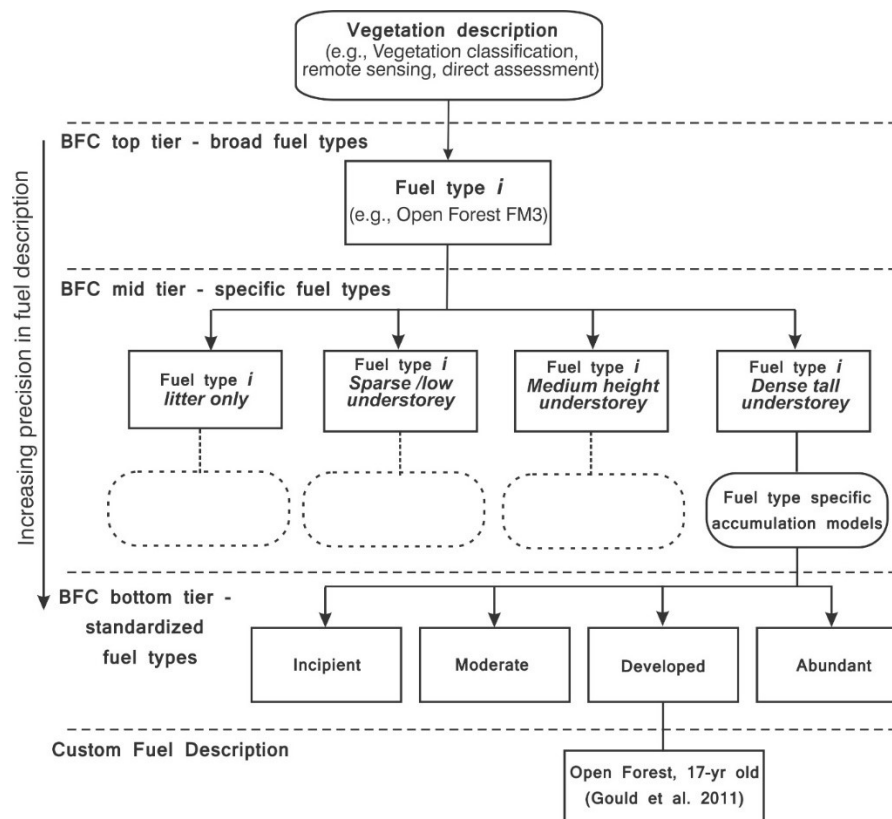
Vegetation description
(e.g., Vegetation classification, remote sensing, direct assessment)

Increasing precision in fuel description

BFC top tier - broad fuel types

Fuel type *i*
(e.g., Open Forest FM3)

BFC mid tier - specific fuel types

Fuel type *i*
*litter only*

Fuel type *i*
*Sparse /low understorey*

Fuel type *i*
*Medium height understorey*

Fuel type *i*
*Dense tall understorey*

Fuel type specific accumulation models

BFC bottom tier - standardized fuel types

Incipient

Moderate

Developed

Abundant

Custom Fuel Description

Open Forest, 17-yr old
(Gould et al. 2011)